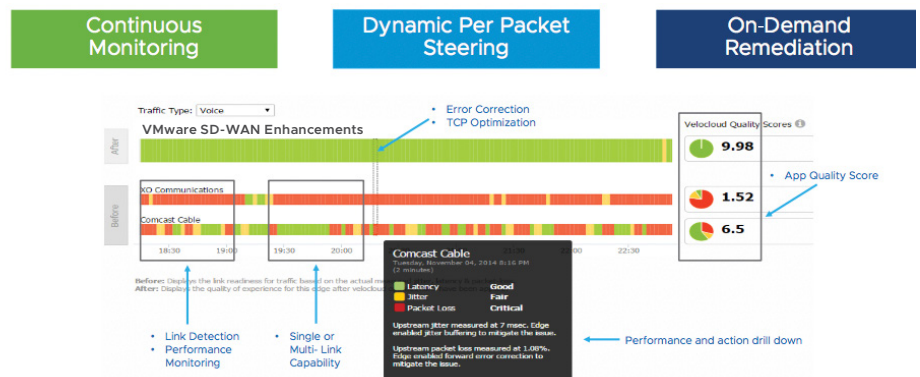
Continuous Monitoring

Dynamic Per Packet Steering

On-Demand Remediation

Traffic Type: Voice

VMware SD-WAN Enhancements

• Error Correction
• TCP Optimization

Velocloud Quality Scores

After

9.98

XO Communications

1.52

• App Quality Score

Before

Comcast Cable

6.5

18:30 19:00 19:30 20:00 21:30 22:00 22:30

Before: Displays the link readiness for traffic based on the actual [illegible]
After: Displays the quality of experience for this edge after velocloud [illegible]

Comcast Cable
Tuesday, November 04, 2014 8:16 PM
(2 minutes)

| | |
|---|---|
| Latency | Good |
| Jitter | Fair |
| Packet Loss | Critical |

Upstream jitter measured at 7 msec. Edge enabled jitter buffering to mitigate the issue.

Upstream packet loss measured at 1.08%. Edge enabled forward error correction to mitigate the issue.

• Link Detection
• Performance Monitoring

• Single or Multi- Link Capability

Performance and action drill down